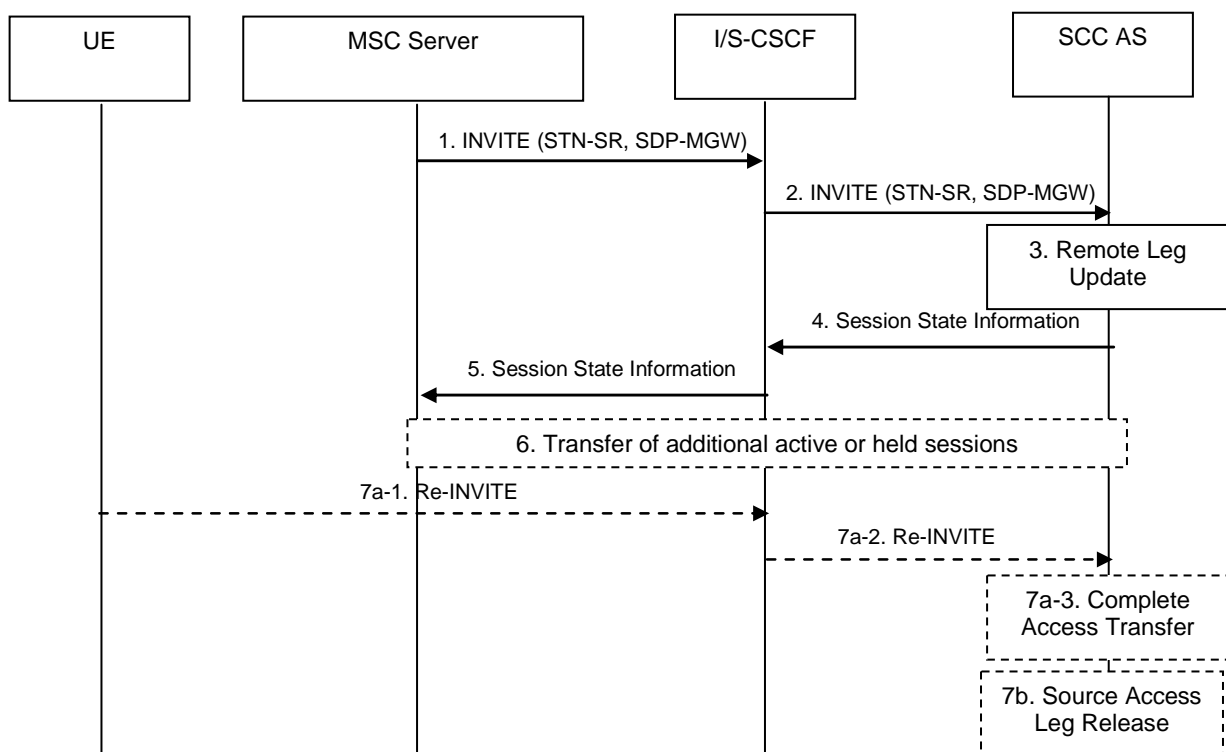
UE

MSC Server

I/S-CSCF

SCC AS

1. INVITE (STN-SR, SDP-MGW)

2. INVITE (STN-SR, SDP-MGW)

3. Remote Leg Update

4. Session State Information

5. Session State Information

6. Transfer of additional active or held sessions

7a-1. Re-INVITE

7a-2. Re-INVITE

7a-3. Complete Access Transfer

7b. Source Access Leg Release